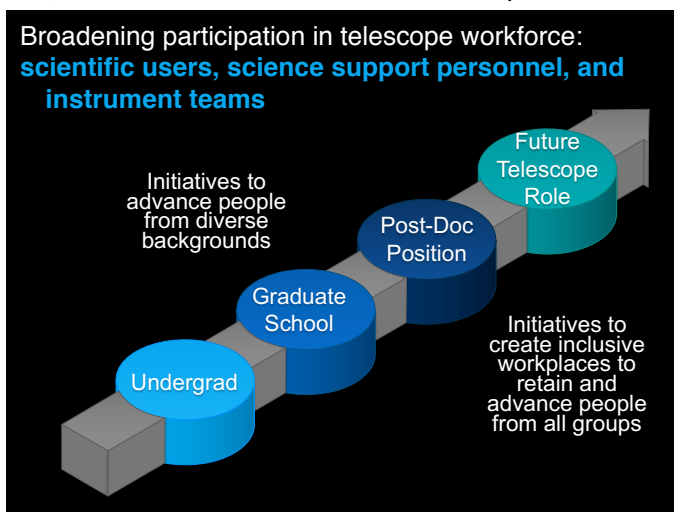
Broadening participation in telescope workforce: scientific users, science support personnel, and instrument teams

Initiatives to advance people from diverse backgrounds

Undergrad

Graduate School

Post-Doc Position

Future Telescope Role

Initiatives to create inclusive workplaces to retain and advance people from all groups